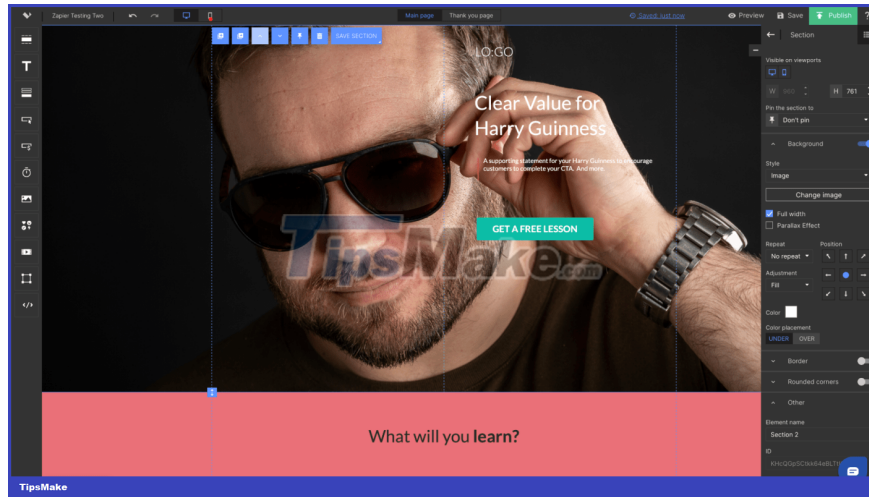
Zapier Testing Two

Main page Thank you page

Saved: just now

Preview Save Publish ?

SAVE SECTION

LOGO

Clear Value for Harry Guinness

A supporting statement for your Harry Guinness to encourage customers to complete your CTA. And more

GET A FREE LESSON

TipsMake.com

What will you **learn?**

Section

Visible on viewports

W 800 H 761

Pin the section to

Don't pin

Background

Style

Image

Change image

Full width

Parallax Effect

Repeat Position

No repeat

Adjustment

Fill

Color

Color placement

UNDER OVER

Border

Rounded corners

Other

Element name

Section 2

ID

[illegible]

TipsMake